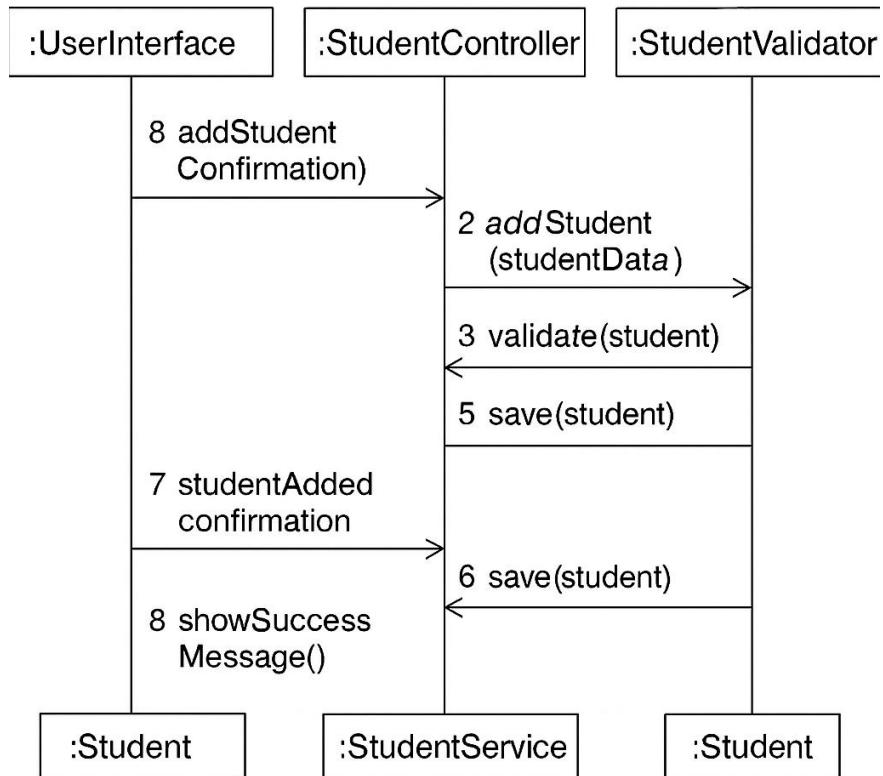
:UserInterface

:StudentController

:StudentValidator

8 addStudent Confirmation)

2 addStudent (studentData )

3 validate(student)

5 save(student)

7 studentAdded confirmation

6 save(student)

8 showSuccess Message()

:Student

:StudentService

:Student